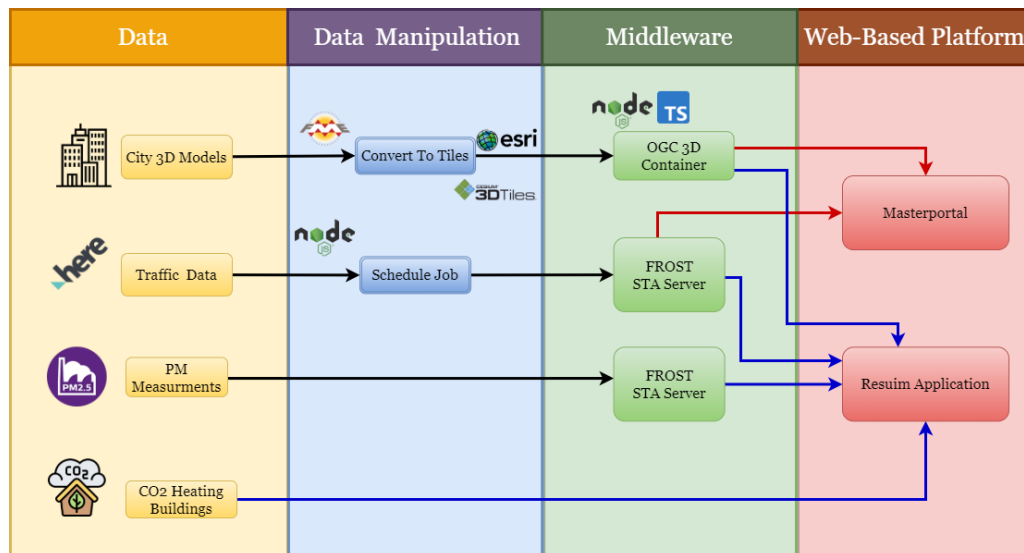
Data

Data Manipulation

Middleware

Web-Based Platform

City 3D Models

Convert To Tiles

esri

3DTiles

node

TS

OGC 3D Container

Masterportal

here

Traffic Data

node

Schedule Job

FROST STA Server

PM2.5

PM Measurments

FROST STA Server

Resuim Application

$CO_2$

CO2 Heating Buildings